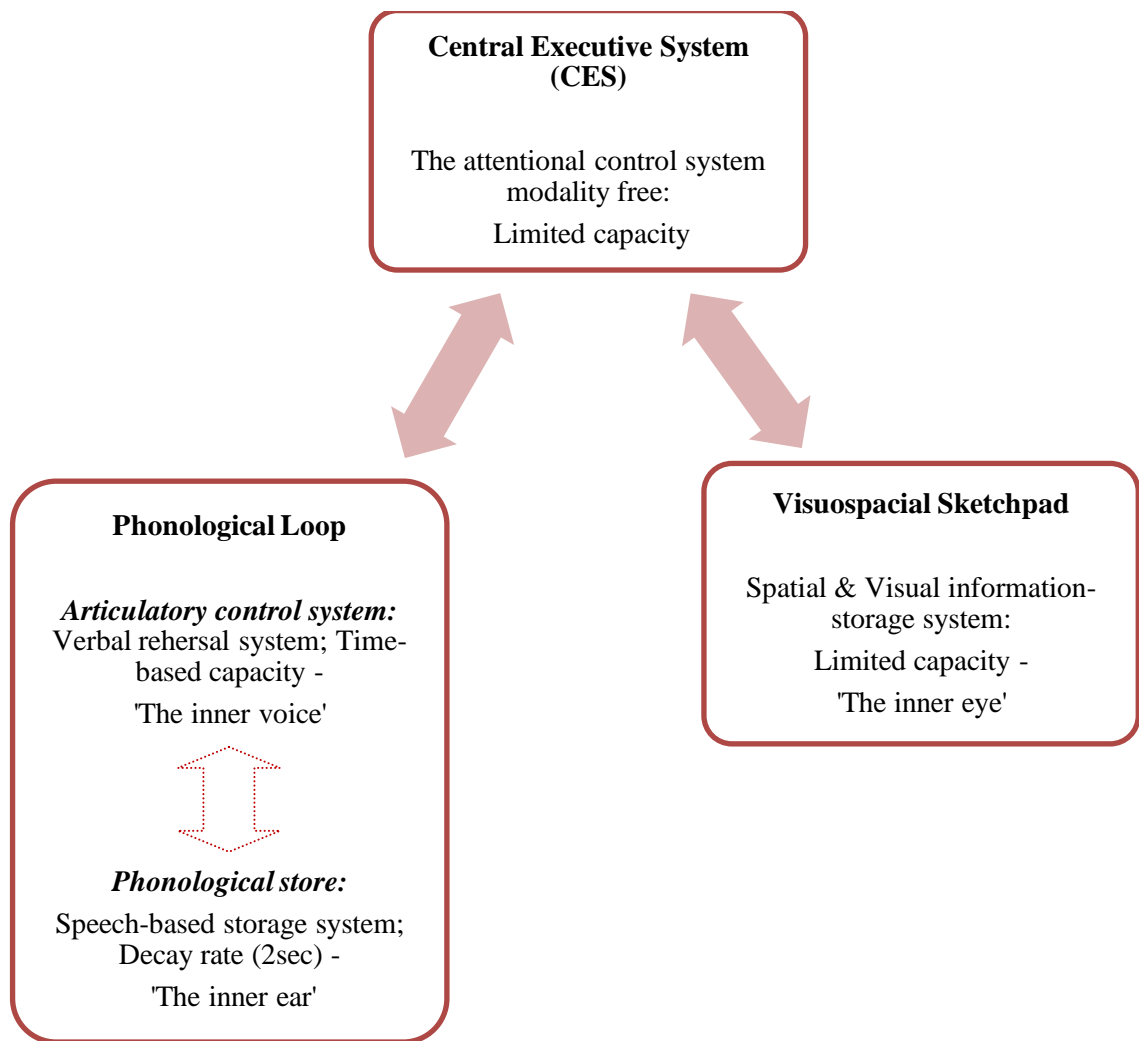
Central Executive System (CES)

The attentional control system modality free:

Limited capacity

Phonological Loop

*Articulatory control system:*
Verbal rehersal system; Time-based capacity -

'The inner voice'

*Phonological store:*

Speech-based storage system; Decay rate (2sec) -

'The inner ear'

Visuospacial Sketchpad

Spatial & Visual information-storage system:

Limited capacity -

'The inner eye'